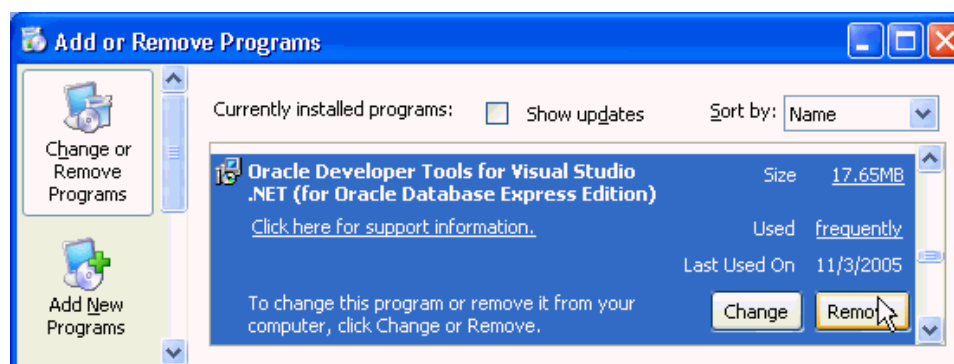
Add or Remove Programs

Change or Remove Programs

Add New Programs

Currently installed programs: Show updates Sort by: Name

Oracle Developer Tools for Visual Studio .NET (for Oracle Database Express Edition)

Size 17.65MB

Click here for support information.

Used frequently

Last Used On 11/3/2005

To change this program or remove it from your computer, click Change or Remove.

Change Remo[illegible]